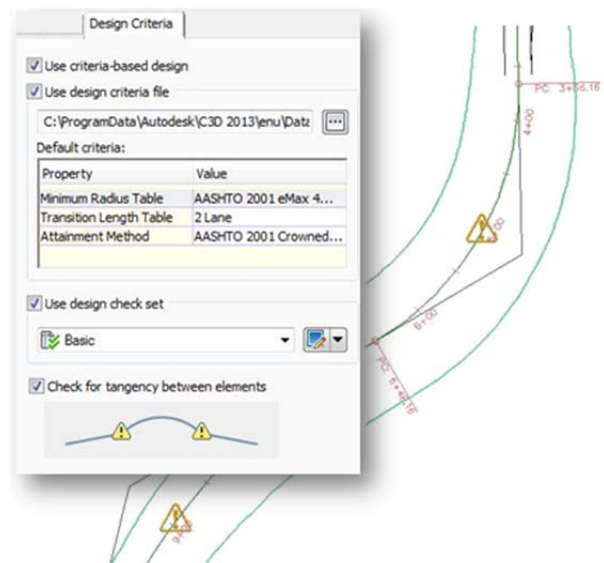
Design Criteria

Use criteria-based design

Use design criteria file

C:\ProgramData\Autodesk\C3D 2013\enu\Data

Default criteria:

| Property | Value |
|---|---|
| Minimum Radius Table | AASHTO 2001 eMax 4... |
| Transition Length Table | 2 Lane |
| Attainment Method | AASHTO 2001 Crowned... |

Use design check set

Basic

Check for tangency between elements

PC: 3+56.16

4+00

5+00

6+00

PC: 6+48.18